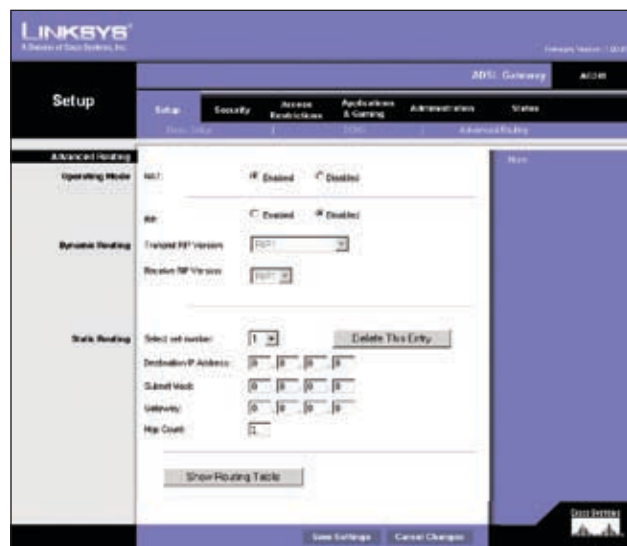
LINKSYS®
A Division of Cisco Systems, Inc.

Firmware Version: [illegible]

ADSL Gateway
AG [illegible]

Setup

Setup | Security | Access Restrictions | Applications & Gaming | Administration | Status

Basic Setup | DDNS | Advanced Routing

Advanced Routing

More...

Operating Mode
NAT: Enabled Disabled

RIP: Enabled Disabled

Dynamic Routing
Transmit RIP Version: RIP1

Receive RIP Version: RIP1

Static Routing
Select set number: 1
Delete This Entry
Destination IP Address: 0 0 0 0
Subnet Mask: 0 0 0 0
Gateway: 0 0 0 0
Hop Count: 1

Show Routing Table

Save Settings
Cancel Changes

Cisco Systems